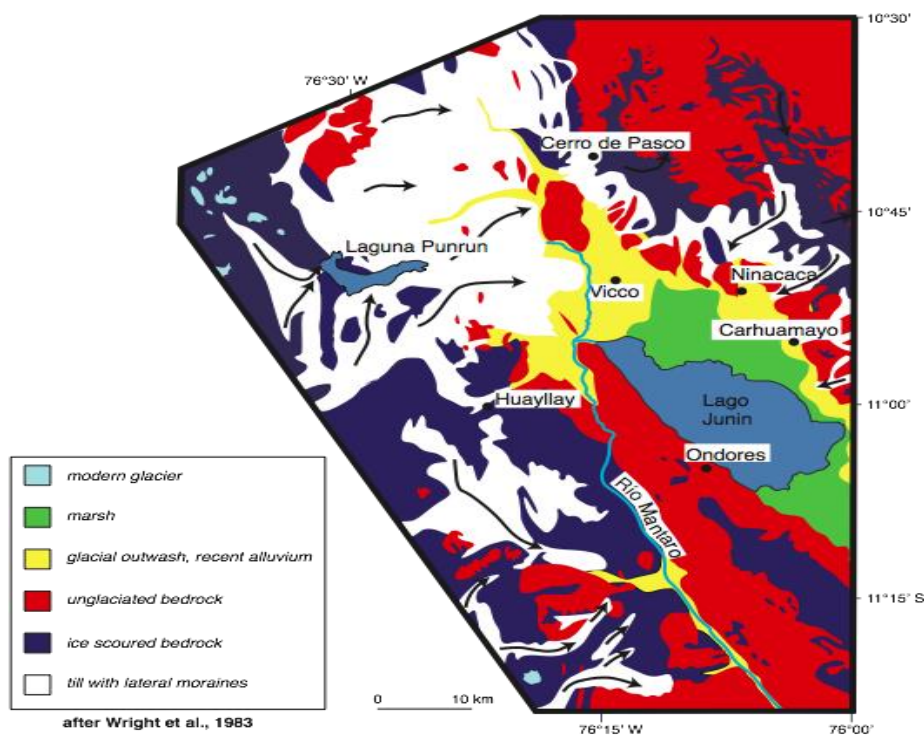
10°30'

76°30' W

Cerro de Pasco

10°45'

Laguna Punrun

Ninacaca

Vicco

Carhuamayo

Huayllay

Lago Junin

11°00'

Ondores

Río Mantaro

11°15' S

modern glacier

marsh

glacial outwash, recent alluvium

unglaciated bedrock

ice scoured bedrock

till with lateral moraines

0 10 km

after Wright et al., 1983

76°15' W

76°00'